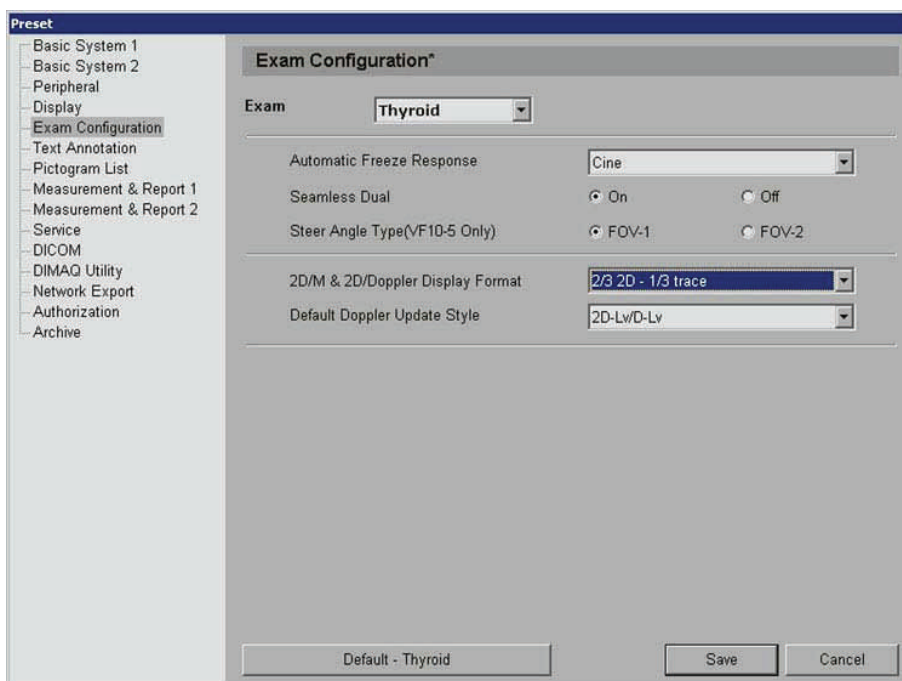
Preset

Basic System 1
Basic System 2
Peripheral
Display
Exam Configuration
Text Annotation
Pictogram List
Measurement & Report 1
Measurement & Report 2
Service
DICOM
DIMAQ Utility
Network Export
Authorization
Archive

Exam Configuration*

Exam Thyroid

Automatic Freeze Response Cine
Seamless Dual On Off
Steer Angle Type(VF10-5 Only) FOV-1 FOV-2

2D/M & 2D/Doppler Display Format 2/3 2D - 1/3 trace
Default Doppler Update Style 2D-Lv/D-Lv

Default - Thyroid
Save
Cancel